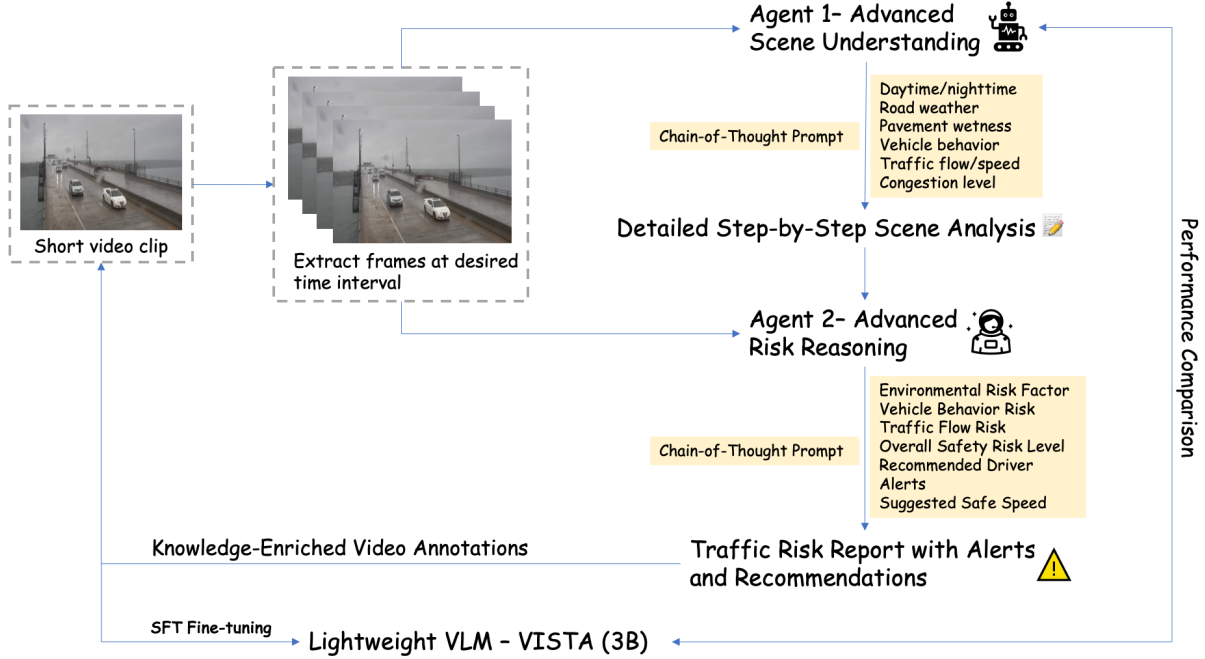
Agent 1– Advanced Scene Understanding

Short video clip

Extract frames at desired time interval

Chain-of-Thought Prompt

Daytime/nighttime
Road weather
Pavement wetness
Vehicle behavior
Traffic flow/speed
Congestion level

Detailed Step-by-Step Scene Analysis

Agent 2– Advanced Risk Reasoning

Chain-of-Thought Prompt

Environmental Risk Factor
Vehicle Behavior Risk
Traffic Flow Risk
Overall Safety Risk Level
Recommended Driver Alerts
Suggested Safe Speed

Knowledge-Enriched Video Annotations

Traffic Risk Report with Alerts and Recommendations

SFT Fine-tuning

Lightweight VLM – VISTA (3B)

Performance Comparison